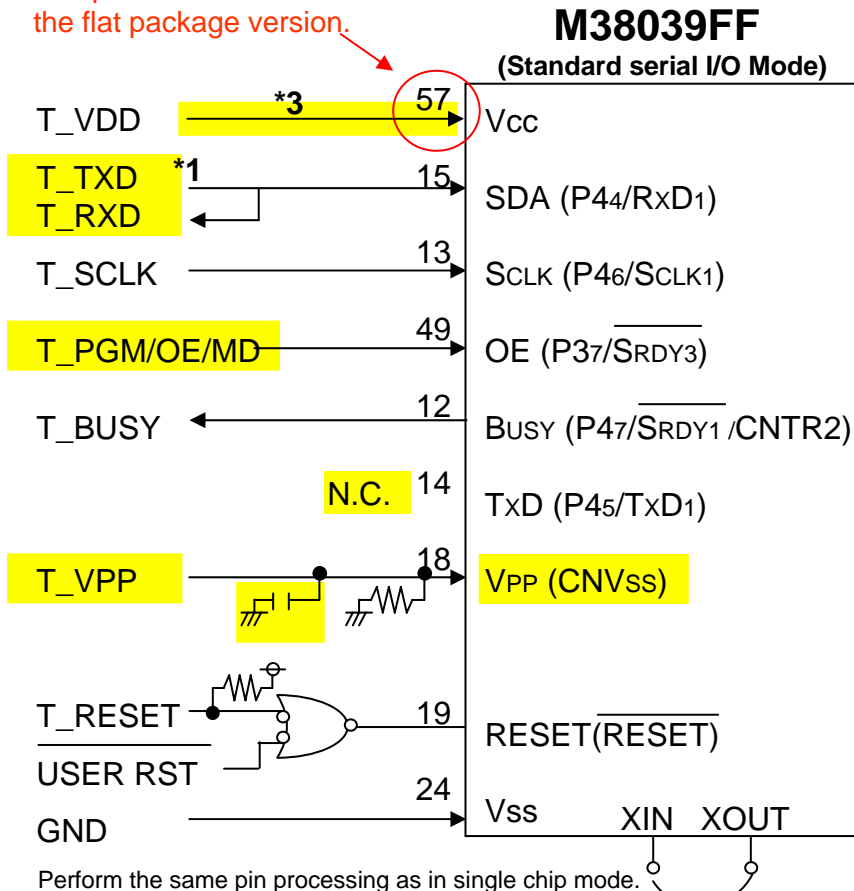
the flat package version.

M38039FF
(Standard serial I/O Mode)

T_VDD *3 57 Vcc

T_TXD *1 15 SDA (P4$_4$/RxD$_1$)
T_RXD

T_SCLK 13 SCLK (P4$_6$/SCLK$_1$)

T_PGM/OE/MD 49 OE (P3$_7$/$\overline{\text{SRDY3}}$)

T_BUSY 12 BUSY (P4$_7$/$\overline{\text{SRDY1}}$/CNTR2)

N.C. 14 TxD (P4$_5$/TxD$_1$)

T_VPP 18 VPP (CNVss)

T_RESET 19 RESET($\overline{\text{RESET}}$)
$\overline{\text{USER RST}}$

GND 24 Vss

XIN XOUT

Perform the same pin processing as in single chip mode.